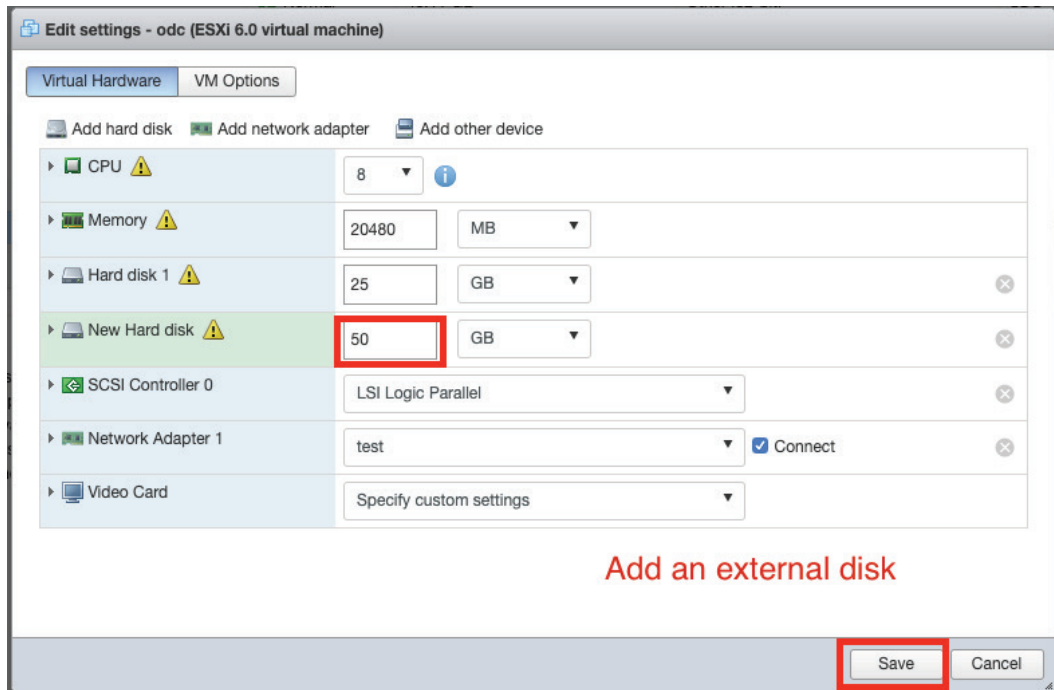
Edit settings - odc (ESXi 6.0 virtual machine)

Virtual Hardware | VM Options

Add hard disk  Add network adapter  Add other device

| | | |
|---|---|---|
| CPU | 8 | |
| Memory | 20480 | MB |
| Hard disk 1 | 25 | GB |
| New Hard disk | 50 | GB |
| SCSI Controller 0 | LSI Logic Parallel | |
| Network Adapter 1 | test | Connect |
| Video Card | Specify custom settings | |

Add an external disk

Save  Cancel